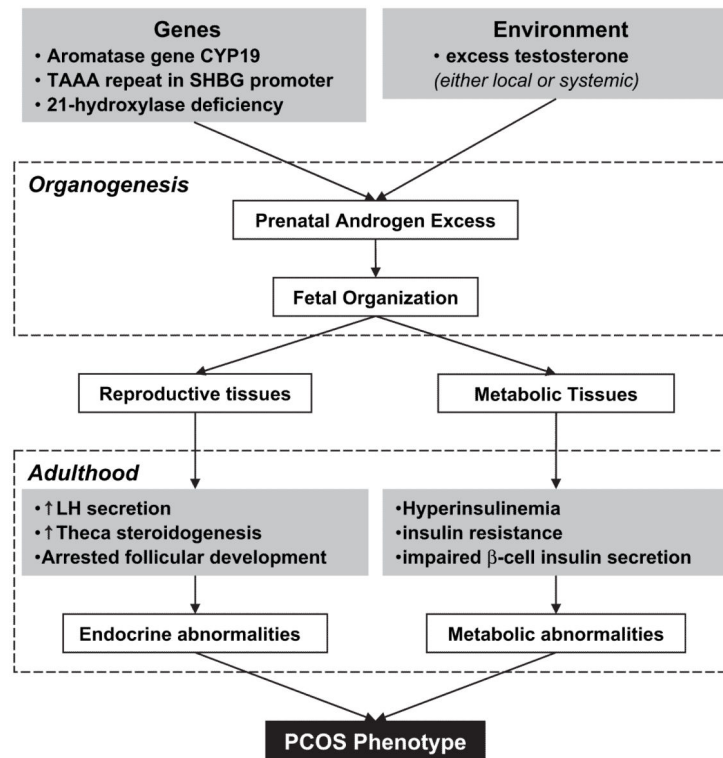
Genes
• Aromatase gene CYP19
• TAAA repeat in SHBG promoter
• 21-hydroxylase deficiency

Environment
• excess testosterone
(either local or systemic)

Organogenesis

Prenatal Androgen Excess

Fetal Organization

Reproductive tissues

Metabolic Tissues

Adulthood

• ↑LH secretion
• ↑Theca steroidogenesis
• Arrested follicular development

• Hyperinsulinemia
• insulin resistance
• impaired $\beta$-cell insulin secretion

Endocrine abnormalities

Metabolic abnormalities

PCOS Phenotype